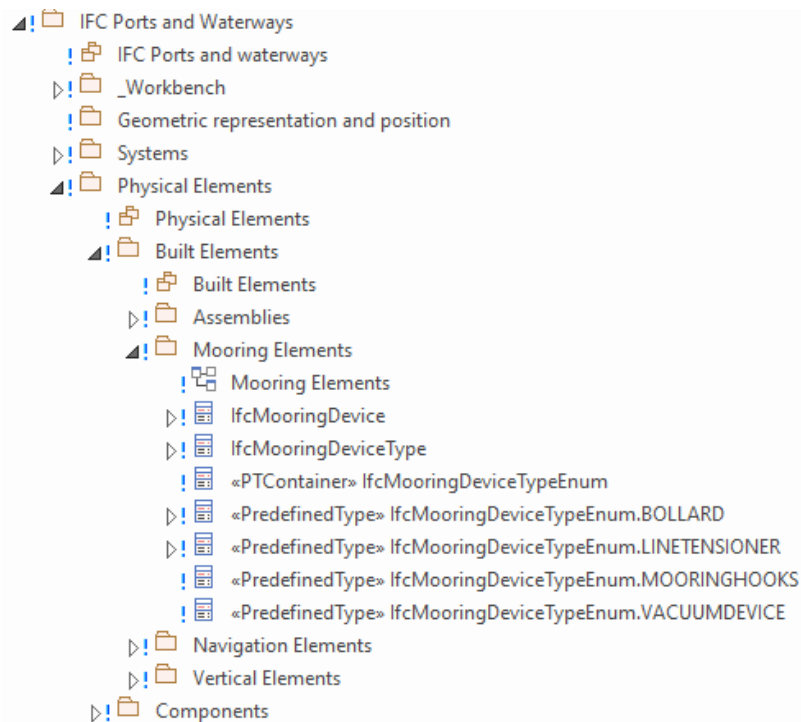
IFC Ports and Waterways
IFC Ports and waterways
_Workbench
Geometric representation and position
Systems
Physical Elements
Physical Elements
Built Elements
Built Elements
Assemblies
Mooring Elements
Mooring Elements
IfcMooringDevice
IfcMooringDeviceType
«PTContainer» IfcMooringDeviceTypeEnum
«PredefinedType» IfcMooringDeviceTypeEnum.BOLLARD
«PredefinedType» IfcMooringDeviceTypeEnum.LINETENSIONER
«PredefinedType» IfcMooringDeviceTypeEnum.MOORINGHOOKS
«PredefinedType» IfcMooringDeviceTypeEnum.VACUUMDEVICE
Navigation Elements
Vertical Elements
Components